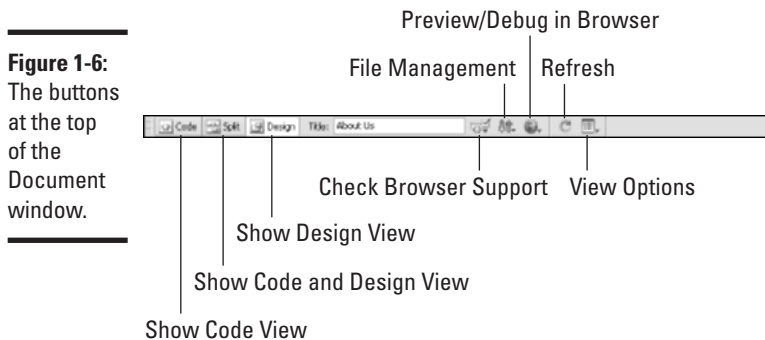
Figure 1-6: The buttons at the top of the Document window.

Preview/Debug in Browser

File Management

Refresh

Code Split Design Title: About Us

Check Browser Support

View Options

Show Design View

Show Code and Design View

Show Code View